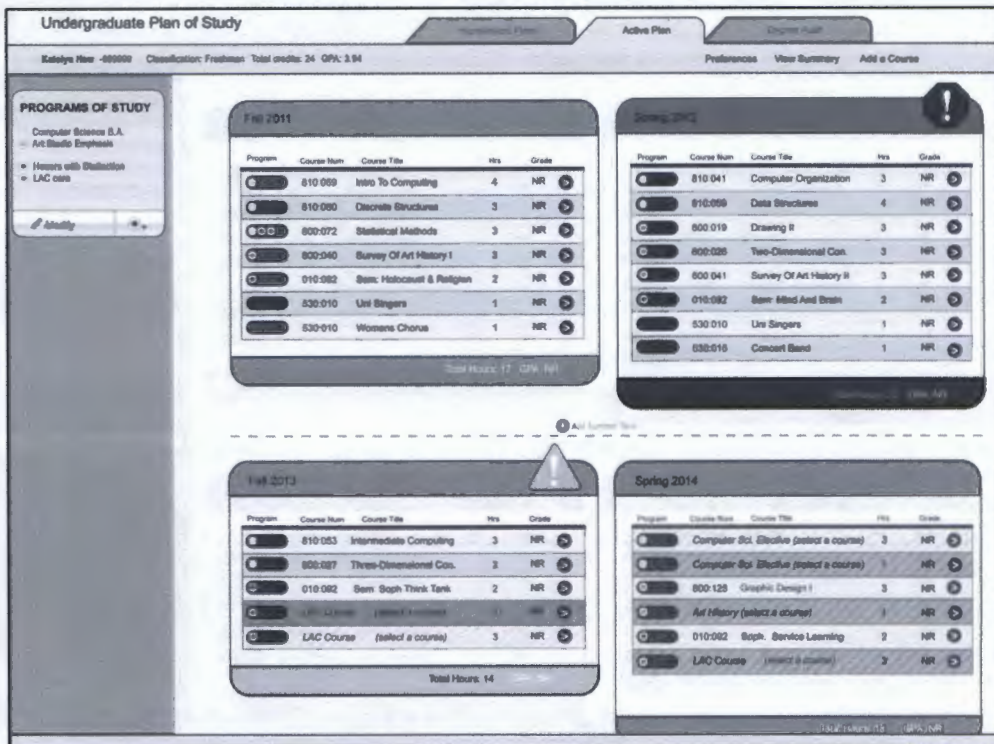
Undergraduate Plan of Study

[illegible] | Active Plan | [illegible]

Katelyn New -000000 Classification: Freshman Total credits: 24 GPA: 3.94

Preferences View Summary Add a Course

PROGRAMS OF STUDY

Computer Science B.A.
Art Studio Emphasis

• Honors with Distinction
• LAC core

Modify

Fall 2011

| Program | Course Num | Course Title | Hrs | Grade |
|---|---|---|---|---|
| | 810:059 | Intro To Computing | 4 | NR |
| | 810:080 | Discrete Structures | 3 | NR |
| | 800:072 | Statistical Methods | 3 | NR |
| | 600:040 | Survey Of Art History I | 3 | NR |
| | 010:092 | Sem: Holocaust & Religion | 2 | NR |
| | 530:010 | Uni Singers | 1 | NR |
| | 530:010 | Womens Chorus | 1 | NR |

Total Hours: 17 GPA: NR

Spring 2012

| Program | Course Num | Course Title | Hrs | Grade |
|---|---|---|---|---|
| | 810:041 | Computer Organization | 3 | NR |
| | 810:059 | Data Structures | 4 | NR |
| | 600:019 | Drawing II | 3 | NR |
| | 600:026 | Two-Dimensional Con. | 3 | NR |
| | 600:041 | Survey Of Art History II | 3 | NR |
| | 010:092 | Sem: Mind And Brain | 2 | NR |
| | 530:010 | Uni Singers | 1 | NR |
| | 530:016 | Concert Band | 1 | NR |

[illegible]

Add Summer Term

Fall 2013

| Program | Course Num | Course Title | Hrs | Grade |
|---|---|---|---|---|
| | 810:053 | Intermediate Computing | 3 | NR |
| | 600:027 | Three-Dimensional Con. | 3 | NR |
| | 010:092 | Sem Soph Think Tank | 2 | NR |
| | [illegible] | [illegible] | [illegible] | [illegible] |
| | LAC Course | (select a course) | 3 | NR |

Total Hours: 14

Spring 2014

| Program | Course Num | Course Title | Hrs | Grade |
|---|---|---|---|---|
| | Computer Sci. Elective (select a course) | | 3 | NR |
| | Computer Sci. Elective (select a course) | | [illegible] | NR |
| | 600:125 | Graphic Design I | 3 | NR |
| | Art History (select a course) | | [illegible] | NR |
| | 010:092 | Soph. Service Learning | 2 | NR |
| | LAC Course | (select a course) | 3 | NR |

Total Hours: 15 GPA: NR